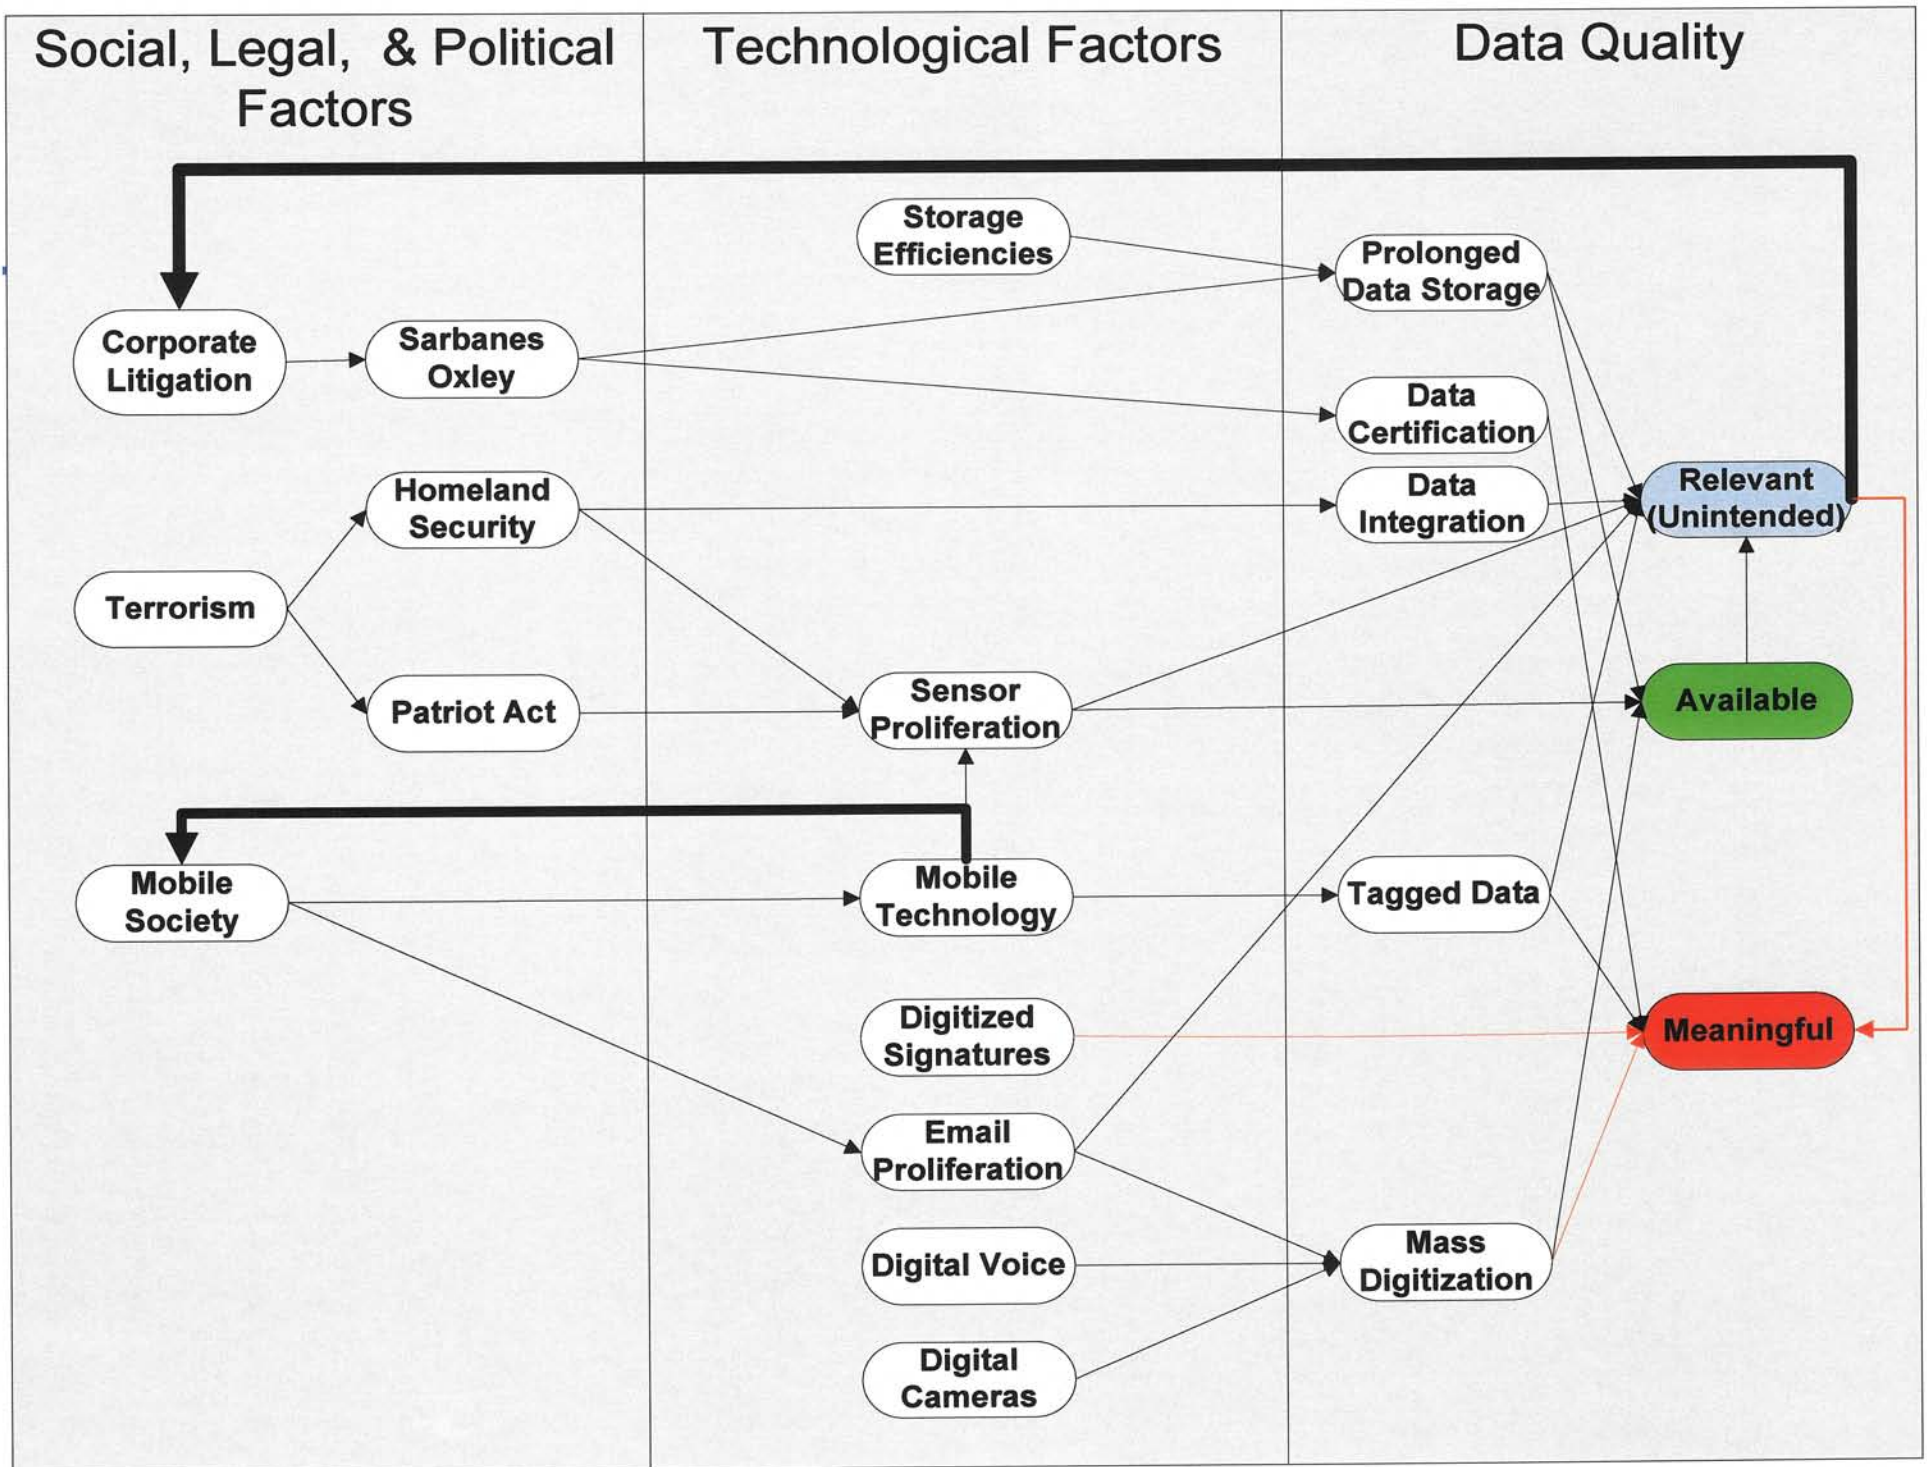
Social, Legal, & Political Factors

Technological Factors

Data Quality

Storage Efficiencies

Prolonged Data Storage

Corporate Litigation

Sarbanes Oxley

Data Certification

Homeland Security

Data Integration

Relevant (Unintended)

Terrorism

Patriot Act

Sensor Proliferation

Available

Mobile Society

Mobile Technology

Tagged Data

Digitized Signatures

Meaningful

Email Proliferation

Digital Voice

Mass Digitization

Digital Cameras